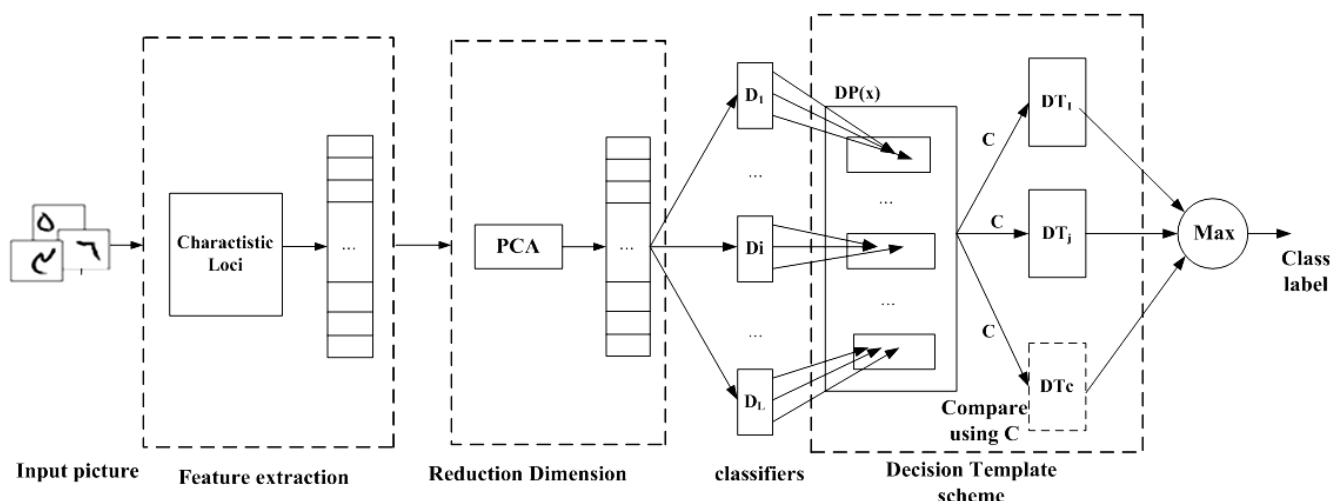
Charactistic Loci

...

PCA

...

$D_1$

...

Di

...

$D_L$

DP(x)

...

...

C

C

C

$DT_1$

$DT_j$

DTc

Max

Class label

Compare using C

Input picture

Feature extraction

Reduction Dimension

classifiers

Decision Template scheme